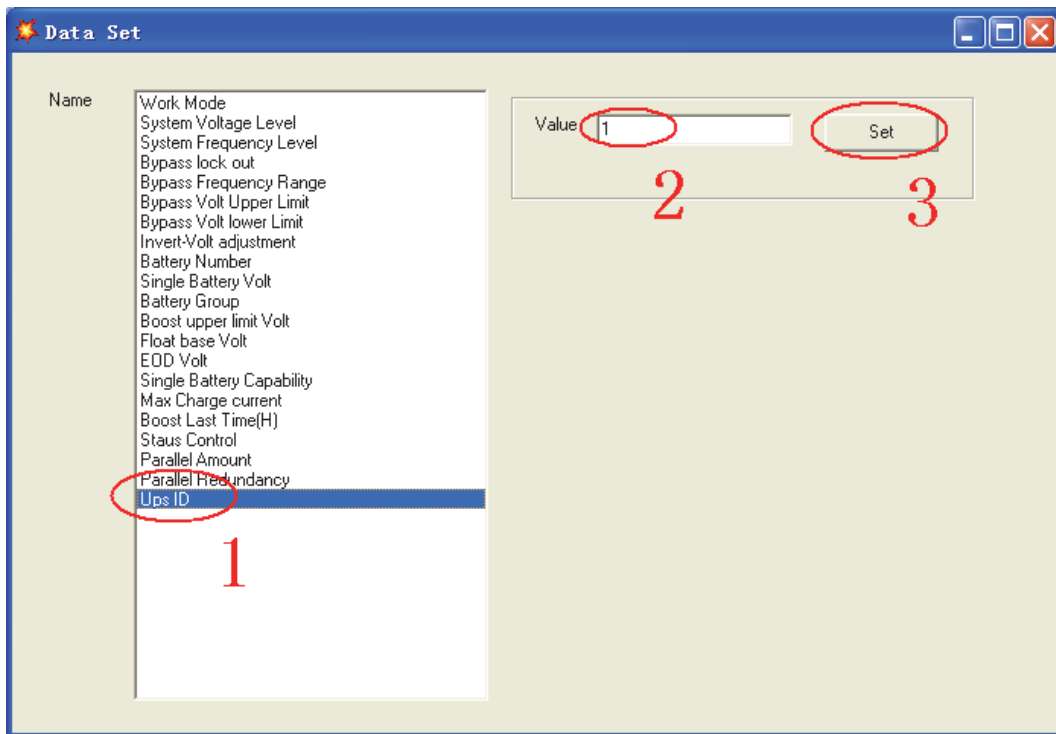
Data Set

Name

Work Mode
System Voltage Level
System Frequency Level
Bypass lock out
Bypass Frequency Range
Bypass Volt Upper Limit
Bypass Volt lower Limit
Invert-Volt adjustment
Battery Number
Single Battery Volt
Battery Group
Boost upper limit Volt
Float base Volt
EOD Volt
Single Battery Capability
Max Charge current
Boost Last Time(H)
Staus Control
Parallel Amount
Parallel Redundancy
Ups ID

1

Value 1

Set

2

3